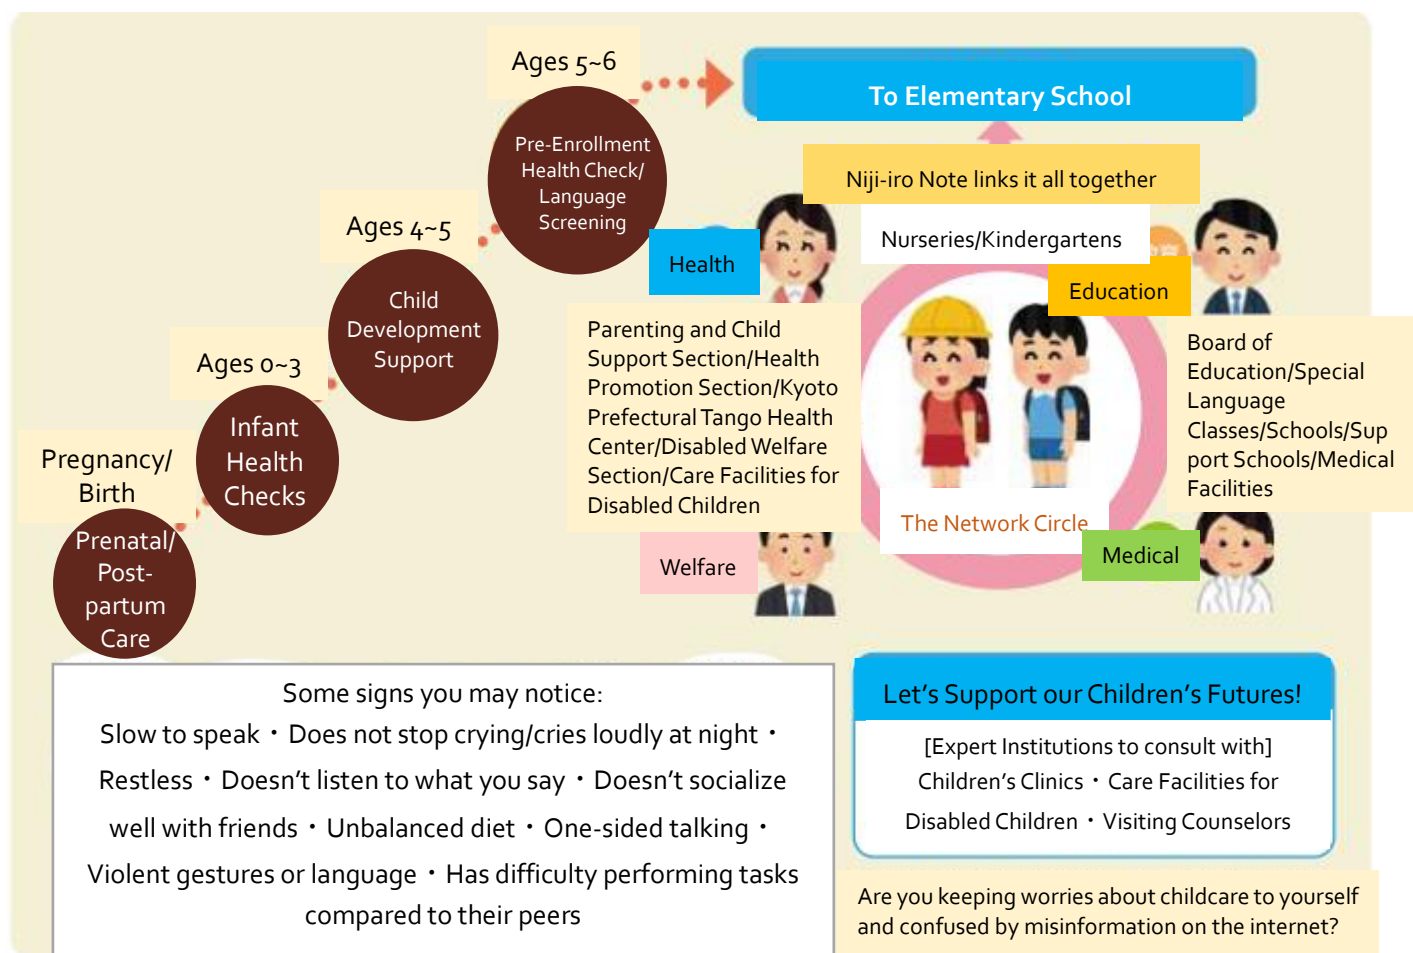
Ages 5~6

To Elementary School

Pre-Enrollment Health Check/ Language Screening

Niji-iro Note links it all together

Ages 4~5

Nurseries/Kindergartens

Health

Education

Child Development Support

Parenting and Child Support Section/Health Promotion Section/Kyoto Prefectural Tango Health Center/Disabled Welfare Section/Care Facilities for Disabled Children

Board of Education/Special Language Classes/Schools/Support Schools/Medical Facilities

Ages 0~3

Infant Health Checks

Pregnancy/ Birth

Prenatal/ Post-partum Care

The Network Circle

Medical

Welfare

Some signs you may notice:
Slow to speak・Does not stop crying/cries loudly at night・Restless・Doesn't listen to what you say・Doesn't socialize well with friends・Unbalanced diet・One-sided talking・Violent gestures or language・Has difficulty performing tasks compared to their peers

Let's Support our Children's Futures!

[Expert Institutions to consult with]
Children's Clinics・Care Facilities for Disabled Children・Visiting Counselors

Are you keeping worries about childcare to yourself and confused by misinformation on the internet?